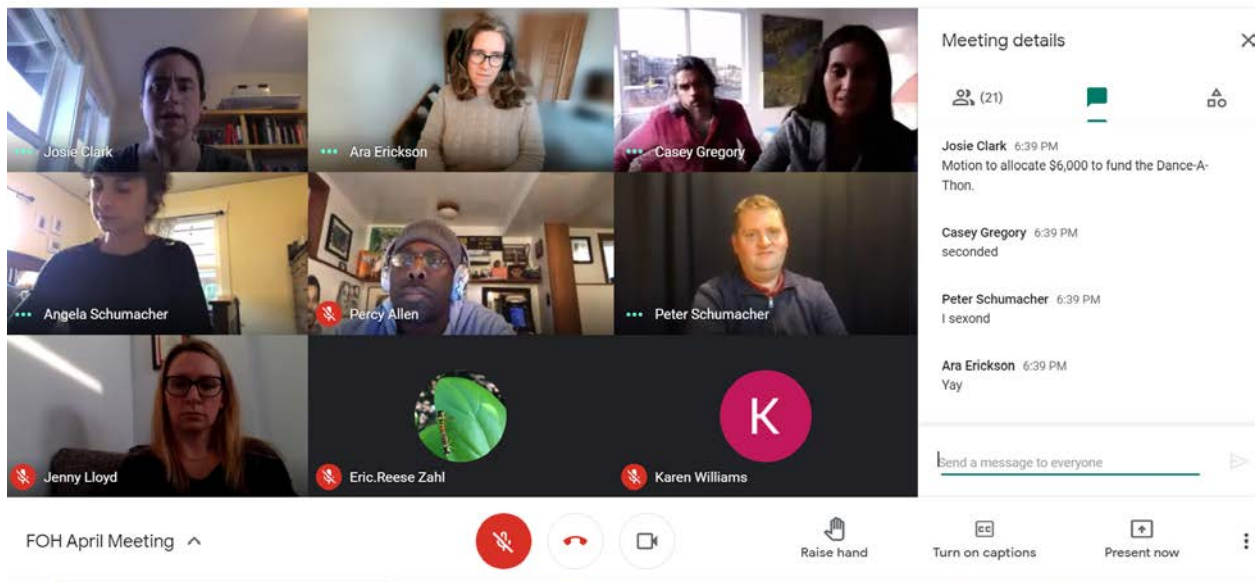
Josie Clark

Ara Erickson

Casey Gregory

Angela Schumacher

Percy Allen

Peter Schumacher

Jenny Lloyd

Eric.Reese Zahl

K

Karen Williams

Meeting details

(21)

Josie Clark 6:39 PM
Motion to allocate $6,000 to fund the Dance-A-Thon.

Casey Gregory 6:39 PM
seconded

Peter Schumacher 6:39 PM
I sexond

Ara Erickson 6:39 PM
Yay

Send a message to everyone

FOH April Meeting

Raise hand

Turn on captions

Present now